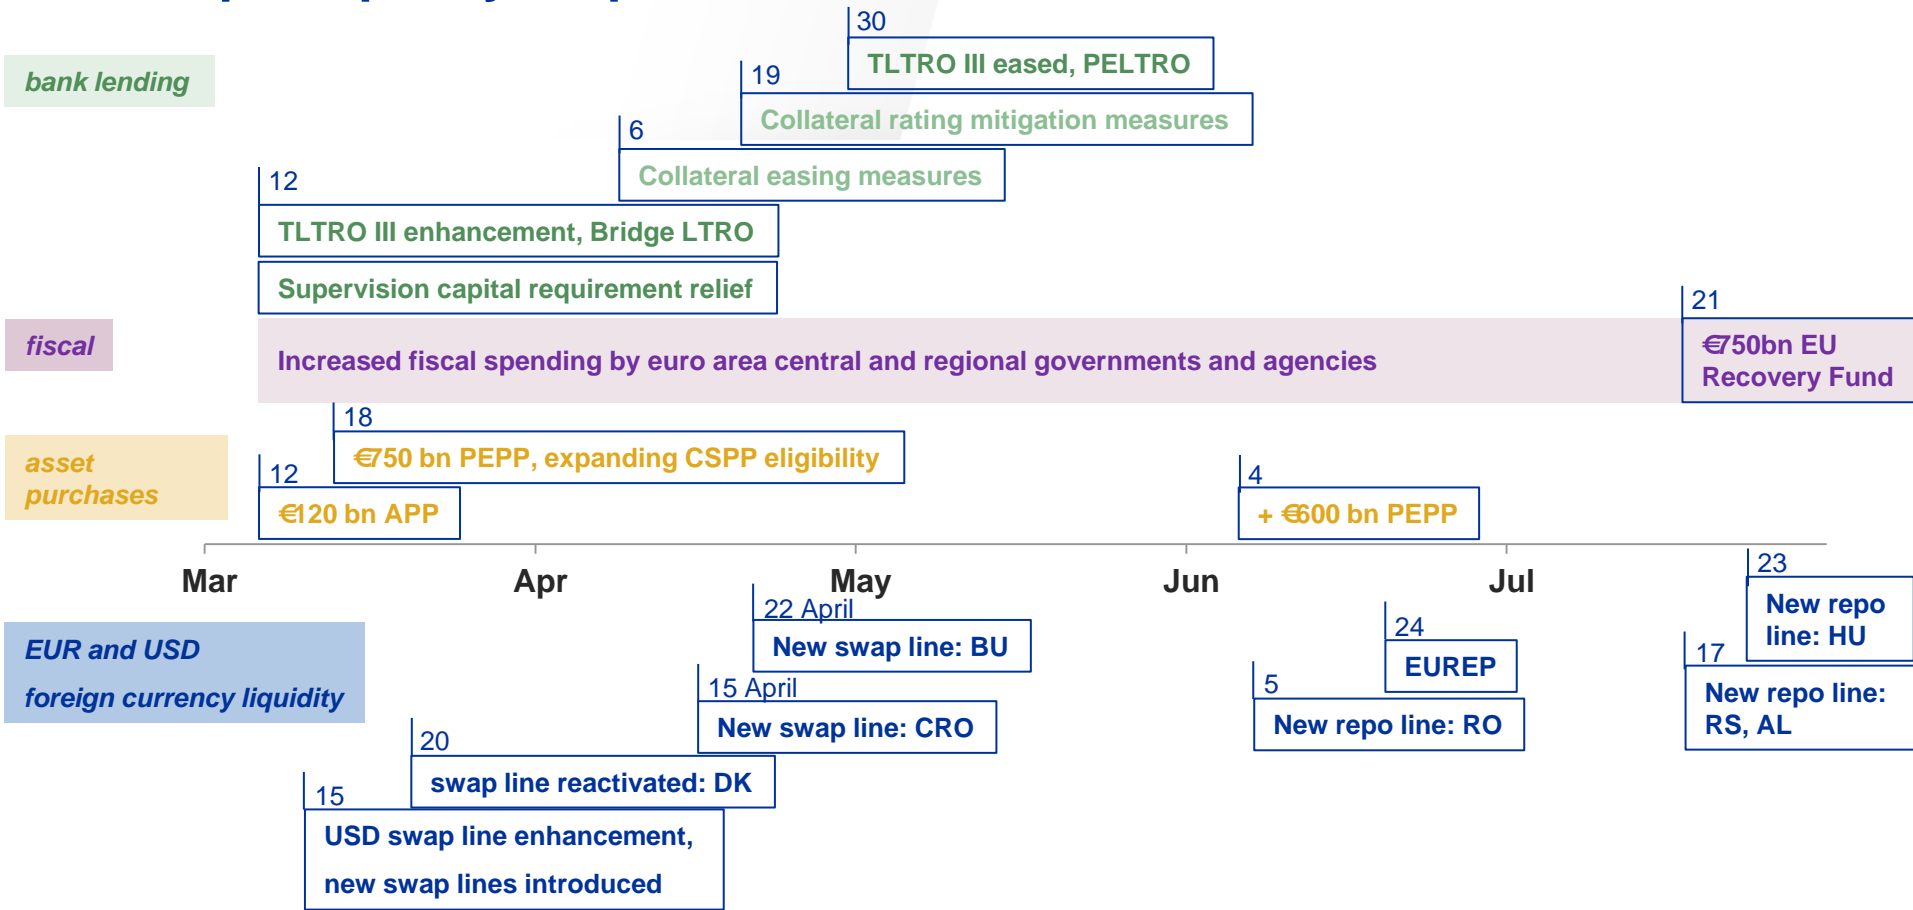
bank lending

30
TLTRO III eased, PELTRO

19
Collateral rating mitigation measures

6
Collateral easing measures

12
TLTRO III enhancement, Bridge LTRO

Supervision capital requirement relief

fiscal

Increased fiscal spending by euro area central and regional governments and agencies

21
€750bn EU Recovery Fund

asset purchases

18
€750 bn PEPP, expanding CSPP eligibility

12
€120 bn APP

4
+ €600 bn PEPP

Mar Apr May Jun Jul

EUR and USD foreign currency liquidity

22 April
New swap line: BU

15 April
New swap line: CRO

20
swap line reactivated: DK

15
USD swap line enhancement, new swap lines introduced

24
EUREP

5
New repo line: RO

23
New repo line: HU

17
New repo line: RS, AL